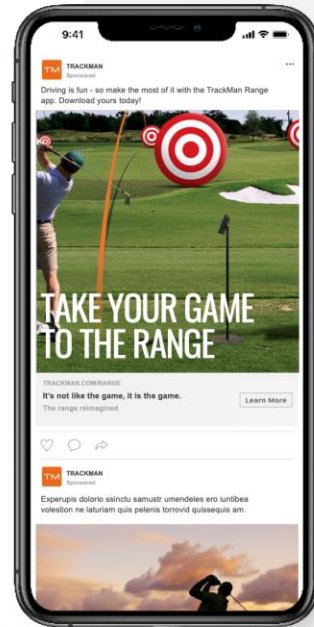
9:41

TM TRACKMAN
Sponsored

Driving is fun - so make the most of it with the TrackMan Range app. Download yours today!

TAKE YOUR GAME TO THE RANGE

TRACKMAN.COM/RANGE
It's not like the game, it is the game.
The range reimagined

Learn More

TM TRACKMAN
Sponsored

Experupis dolorio ssinctu samustr umendeles etc iuntibea volestion ne laturiam quis pelenis torrovid quissequis am.